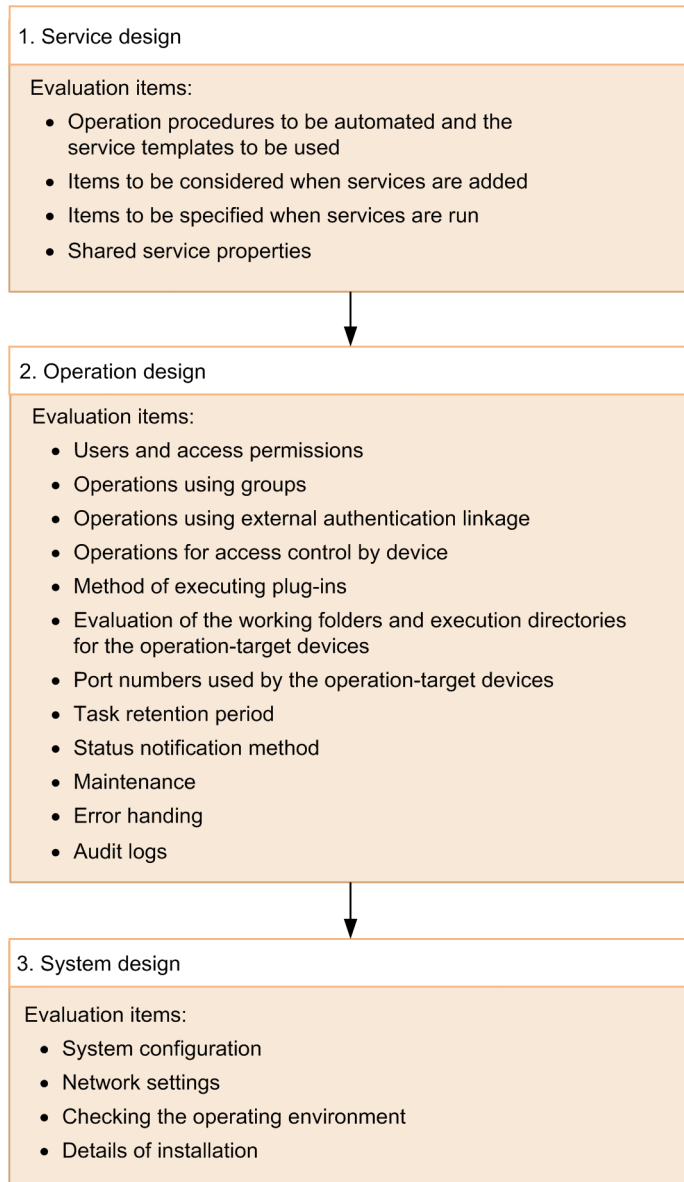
1. Service design

Evaluation items:

- Operation procedures to be automated and the service templates to be used
- Items to be considered when services are added
- Items to be specified when services are run
- Shared service properties

2. Operation design

Evaluation items:

- Users and access permissions
- Operations using groups
- Operations using external authentication linkage
- Operations for access control by device
- Method of executing plug-ins
- Evaluation of the working folders and execution directories for the operation-target devices
- Port numbers used by the operation-target devices
- Task retention period
- Status notification method
- Maintenance
- Error handing
- Audit logs

3. System design

Evaluation items:

- System configuration
- Network settings
- Checking the operating environment
- Details of installation